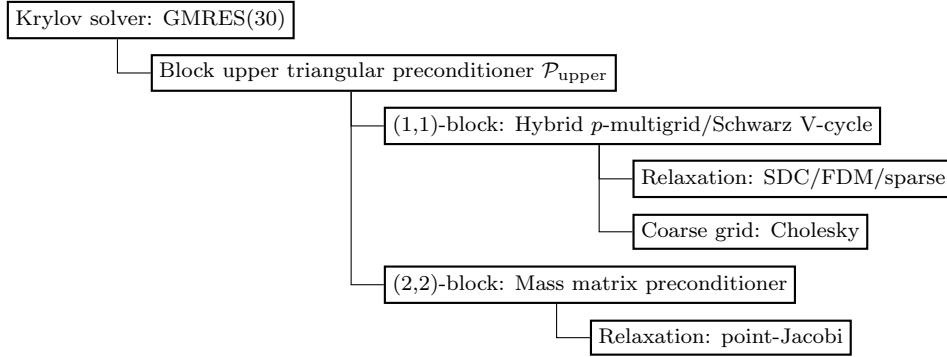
Krylov solver: GMRES(30)

Block upper triangular preconditioner $\mathcal{P}_{\text{upper}}$

(1,1)-block: Hybrid $p$-multigrid/Schwarz V-cycle

Relaxation: SDC/FDM/sparse

Coarse grid: Cholesky

(2,2)-block: Mass matrix preconditioner

Relaxation: point-Jacobi